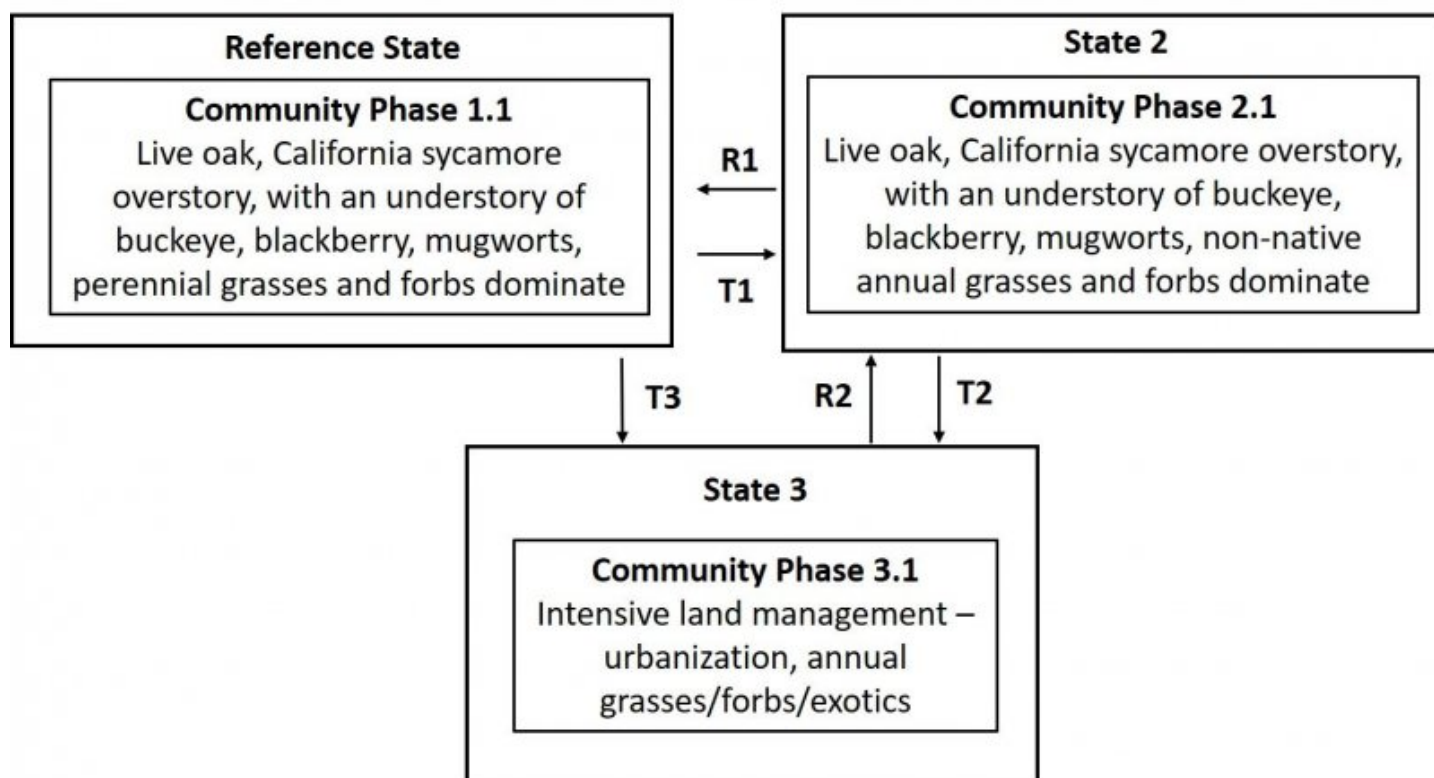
Reference State

Community Phase 1.1
Live oak, California sycamore overstory, with an understory of buckeye, blackberry, mugworts, perennial grasses and forbs dominate

R1

T1

State 2

Community Phase 2.1
Live oak, California sycamore overstory, with an understory of buckeye, blackberry, mugworts, non-native annual grasses and forbs dominate

T3

R2

T2

State 3

Community Phase 3.1
Intensive land management – urbanization, annual grasses/forbs/exotics